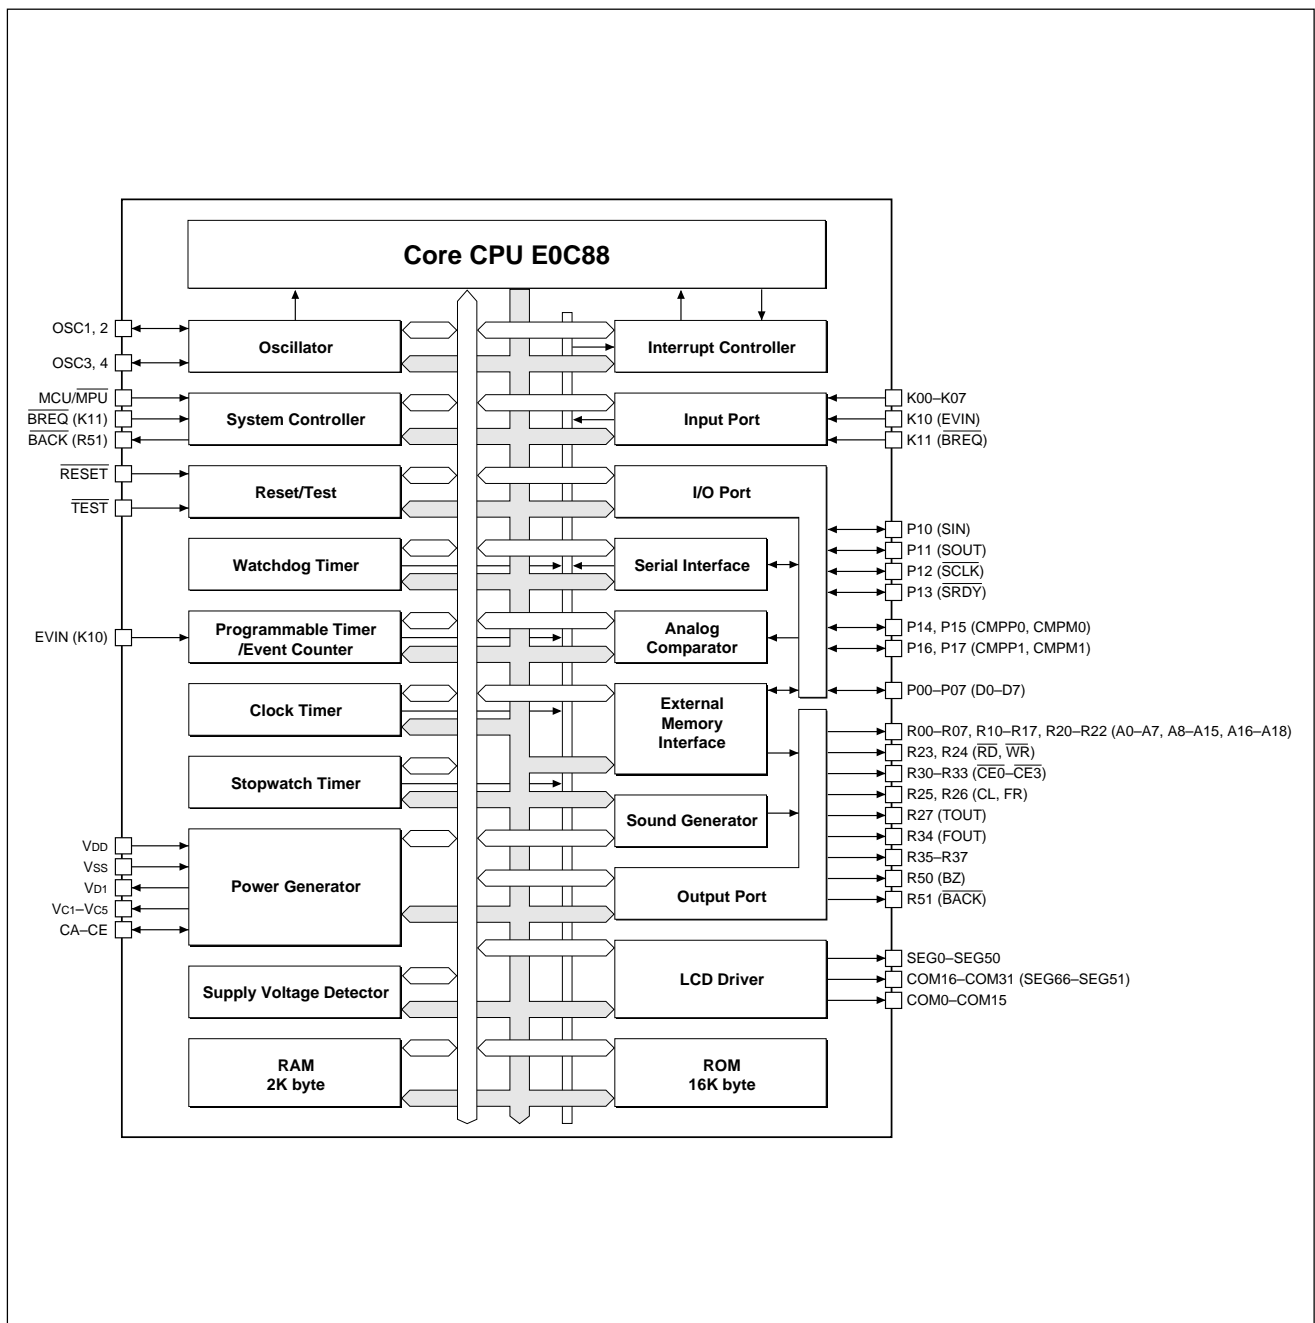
Core CPU E0C88

OSC1, 2
OSC3, 4
MCU/$\overline{MPU}$
$\overline{BREQ}$ (K11)
$\overline{BACK}$ (R51)
$\overline{RESET}$
$\overline{TEST}$
EVIN (K10)
$V_{DD}$
$V_{SS}$
$V_{D1}$
$V_{C1}$–$V_{C5}$
CA–CE

Oscillator
System Controller
Reset/Test
Watchdog Timer
Programmable Timer /Event Counter
Clock Timer
Stopwatch Timer
Power Generator
Supply Voltage Detector
RAM 2K byte

Interrupt Controller
Input Port
I/O Port
Serial Interface
Analog Comparator
External Memory Interface
Sound Generator
Output Port
LCD Driver
ROM 16K byte

K00–K07
K10 (EVIN)
K11 ($\overline{BREQ}$)
P10 (SIN)
P11 (SOUT)
P12 ($\overline{SCLK}$)
P13 ($\overline{SRDY}$)
P14, P15 (CMPP0, CMPM0)
P16, P17 (CMPP1, CMPM1)
P00–P07 (D0–D7)
R00–R07, R10–R17, R20–R22 (A0–A7, A8–A15, A16–A18)
R23, R24 ($\overline{RD}$, $\overline{WR}$)
R30–R33 ($\overline{CE0}$–$\overline{CE3}$)
R25, R26 (CL, FR)
R27 (TOUT)
R34 (FOUT)
R35–R37
R50 (BZ)
R51 ($\overline{BACK}$)
SEG0–SEG50
COM16–COM31 (SEG66–SEG51)
COM0–COM15